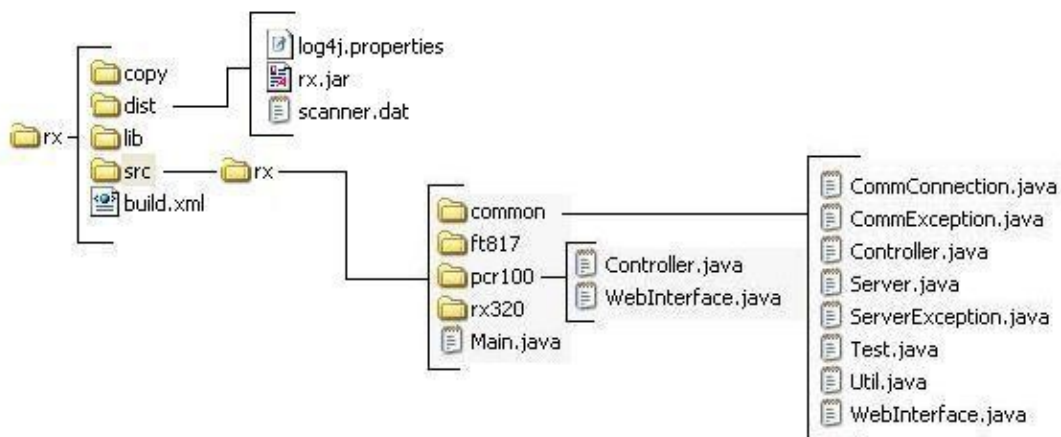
rx

copy
dist
lib
src
build.xml

log4j.properties
rx.jar
scanner.dat

rx

common
ft817
pcr100
rx320
Main.java

Controller.java
WebInterface.java

CommConnection.java
CommException.java
Controller.java
Server.java
ServerException.java
Test.java
Util.java
WebInterface.java